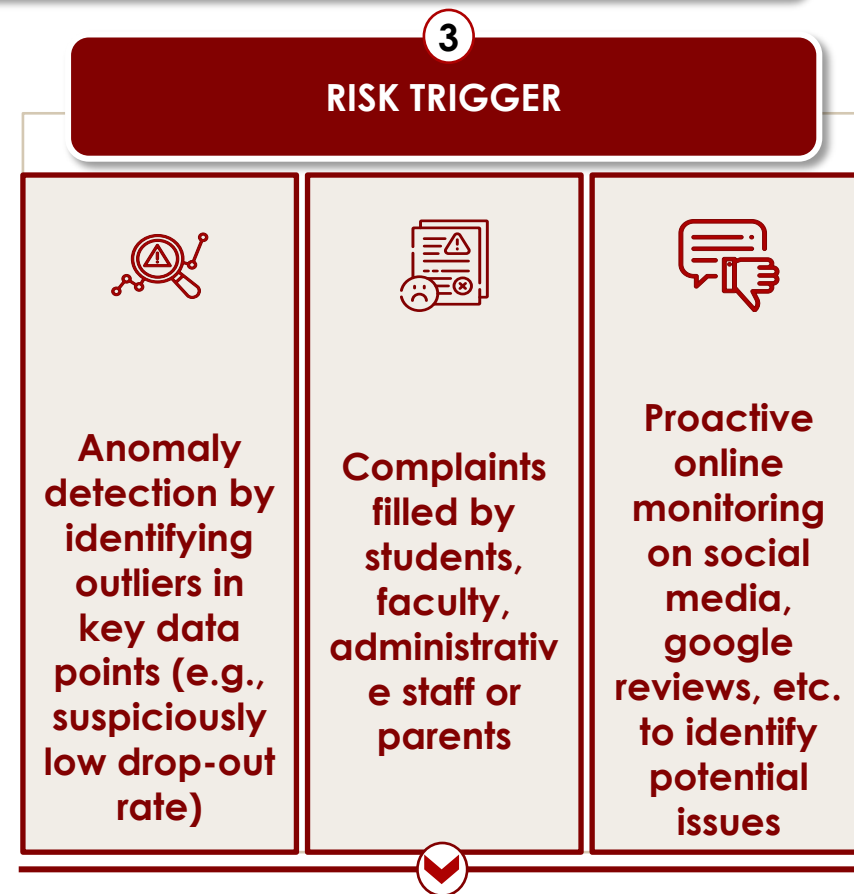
3

RISK TRIGGER

Anomaly detection by identifying outliers in key data points (e.g., suspiciously low drop-out rate)

Complaints filled by students, faculty, administrativ e staff or parents

Proactive online monitoring on social media, google reviews, etc. to identify potential issues